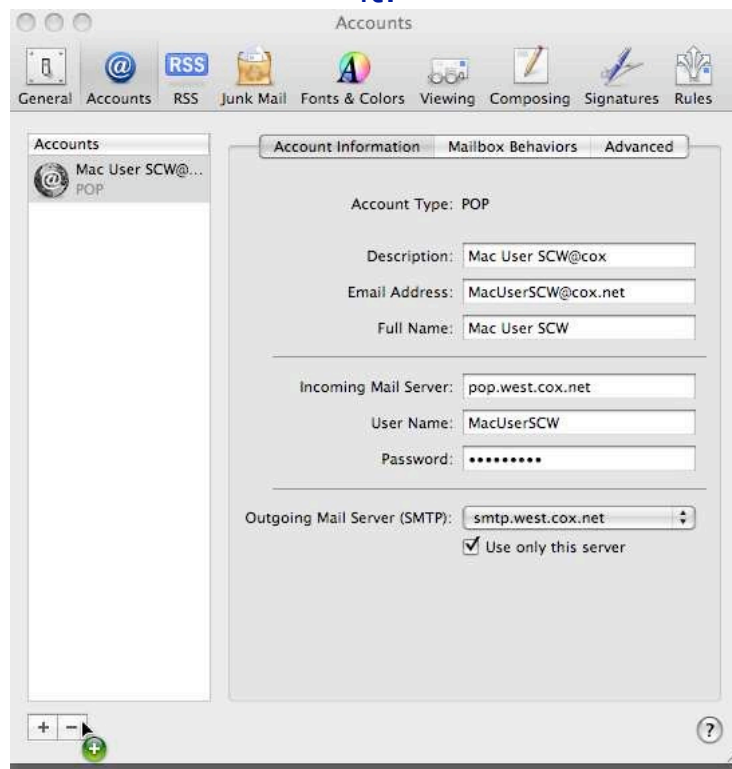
Accounts

General Accounts RSS Junk Mail Fonts & Colors Viewing Composing Signatures Rules

Accounts

Mac User SCW@...
POP

Account Information | Mailbox Behaviors | Advanced

Account Type: POP

Description: Mac User SCW@cox

Email Address: MacUserSCW@cox.net

Full Name: Mac User SCW

Incoming Mail Server: pop.west.cox.net

User Name: MacUserSCW

Password: ••••••••••

Outgoing Mail Server (SMTP): smtp.west.cox.net

Use only this server

+ −

?